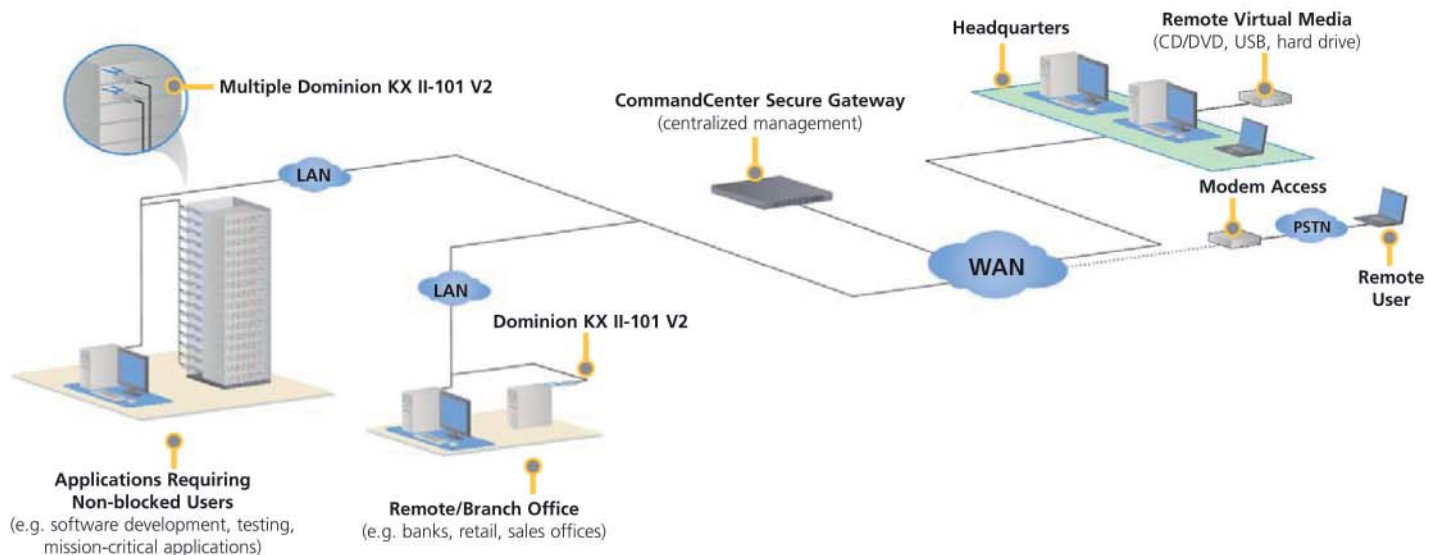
Headquarters

Remote Virtual Media
(CD/DVD, USB, hard drive)

Multiple Dominion KX II-101 V2

CommandCenter Secure Gateway
(centralized management)

LAN

Modem Access

PSTN

WAN

Remote User

LAN

Dominion KX II-101 V2

Applications Requiring Non-blocked Users
(e.g. software development, testing, mission-critical applications)

Remote/Branch Office
(e.g. banks, retail, sales offices)